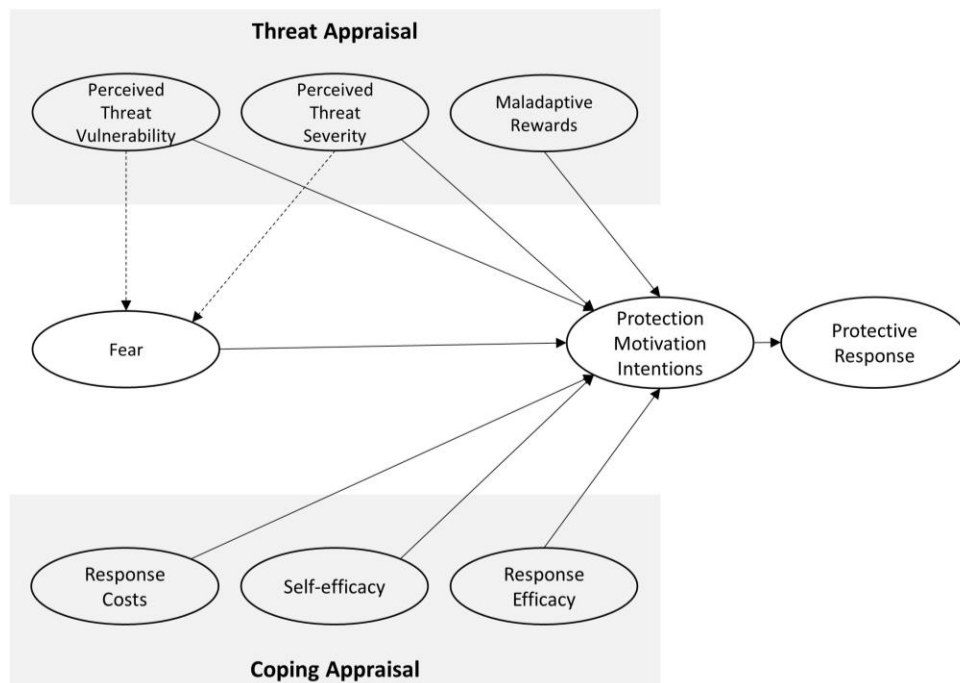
Threat Appraisal

Perceived Threat Vulnerability

Perceived Threat Severity

Maladaptive Rewards

Fear

Protection Motivation Intentions

Protective Response

Response Costs

Self-efficacy

Response Efficacy

Coping Appraisal